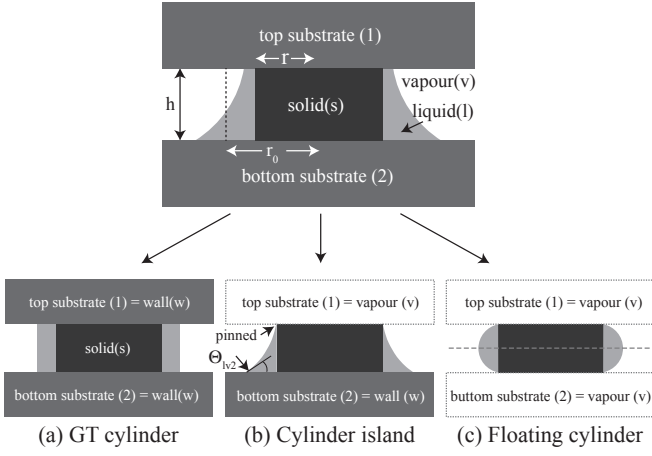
top substrate (1)

r

vapour(v)

h

solid(s)

liquid(l)

$r_0$

bottom substrate (2)

top substrate (1) = wall(w)

solid(s)

bottom substrate (2) = wall(w)

(a) GT cylinder

top substrate (1) = vapour (v)

pinned

$\Theta_{lv2}$

bottom substrate (2) = wall (w)

(b) Cylinder island

top substrate (1) = vapour (v)

buttom substrate (2) = vapour (v)

(c) Floating cylinder